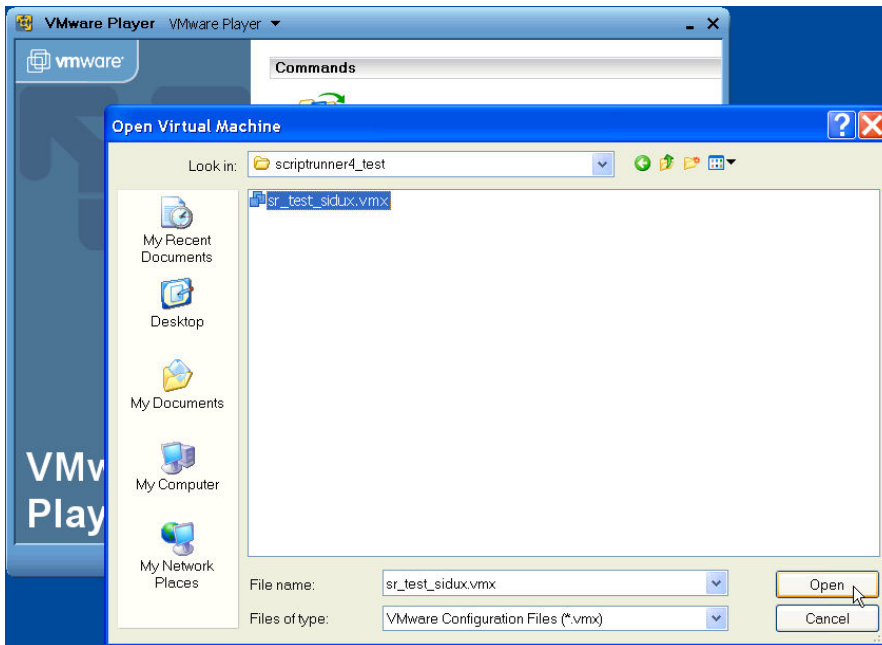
VMware Player VMware Player

vmware

Commands

VMw
Play

Open Virtual Machine

Look in: scriptrunner4_test

sr_test_sidux.vmx

My Recent Documents

Desktop

My Documents

My Computer

My Network Places

File name: sr_test_sidux.vmx

Files of type: VMware Configuration Files (*.vmx)

Open

Cancel